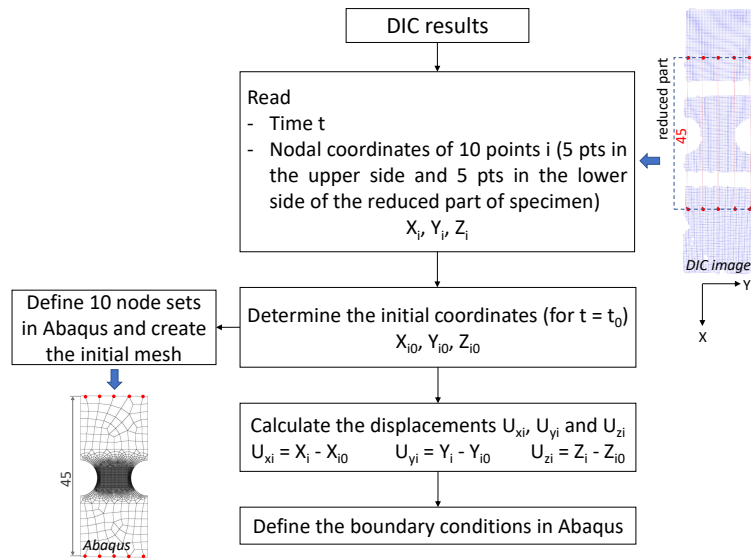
DIC results

Read
- Time t
- Nodal coordinates of 10 points i (5 pts in the upper side and 5 pts in the lower side of the reduced part of specimen)
$X_i$, $Y_i$, $Z_i$

reduced part
45
DIC image
Y
X

Define 10 node sets in Abaqus and create the initial mesh

Determine the initial coordinates (for $t = t_0$)
$X_{i0}$, $Y_{i0}$, $Z_{i0}$

45
Abaqus

Calculate the displacements $U_{xi}$, $U_{yi}$ and $U_{zi}$
$U_{xi} = X_i - X_{i0}$ $U_{yi} = Y_i - Y_{i0}$ $U_{zi} = Z_i - Z_{i0}$

Define the boundary conditions in Abaqus